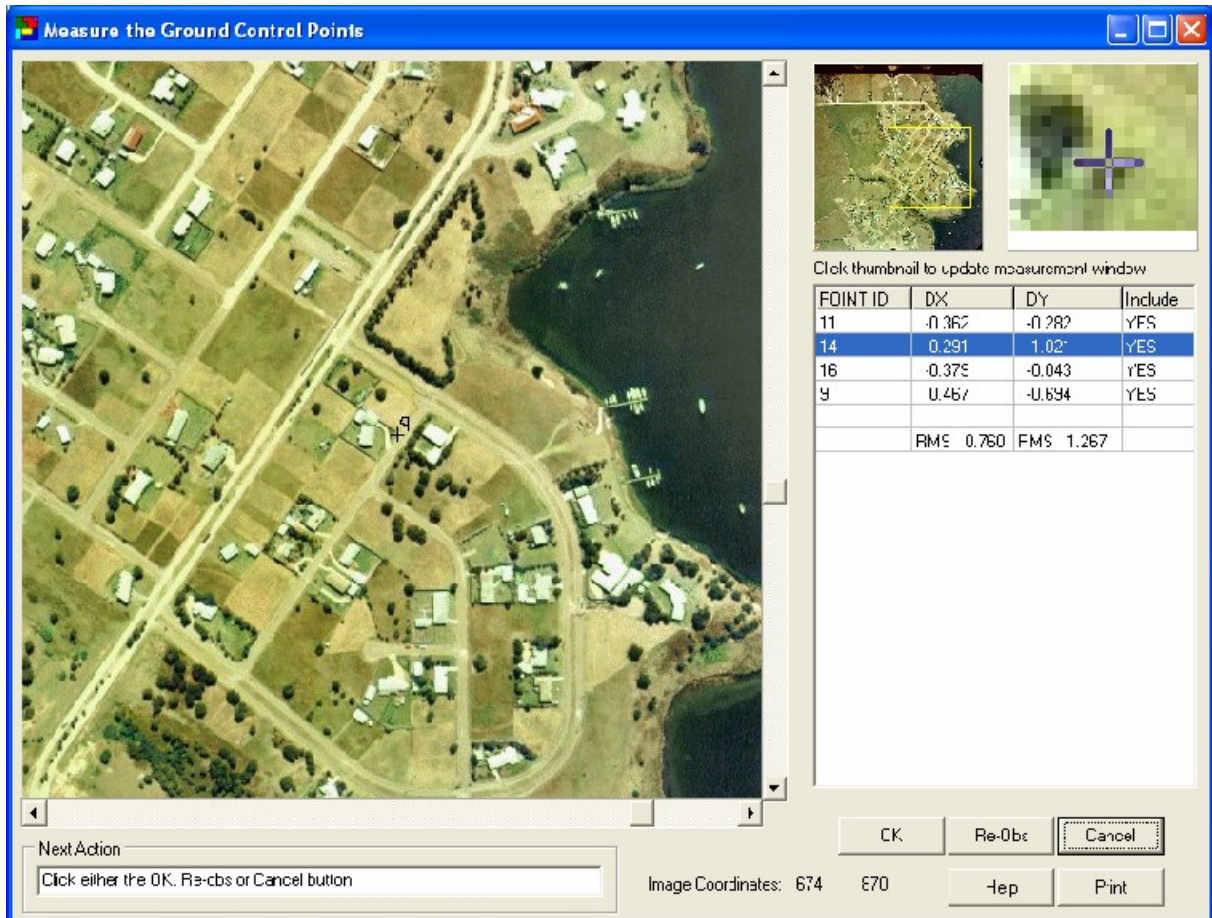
Measure the Ground Control Points

9

Click thumbnail to update measurement window

| POINT ID | DX | DY | Include |
|---|---|---|---|
| 11 | -0.362 | -0.282 | YES |
| 14 | 0.291 | 1.021 | YES |
| 16 | -0.379 | -0.043 | YES |
| 9 | 0.467 | -0.694 | YES |
| | | | |
| | RMS 0.760 | RMS 1.267 | |

Next Action
Click either the OK, Re-obs or Cancel button

Image Coordinates: 674 670

OK
Re-Obs
Cancel
Help
Print